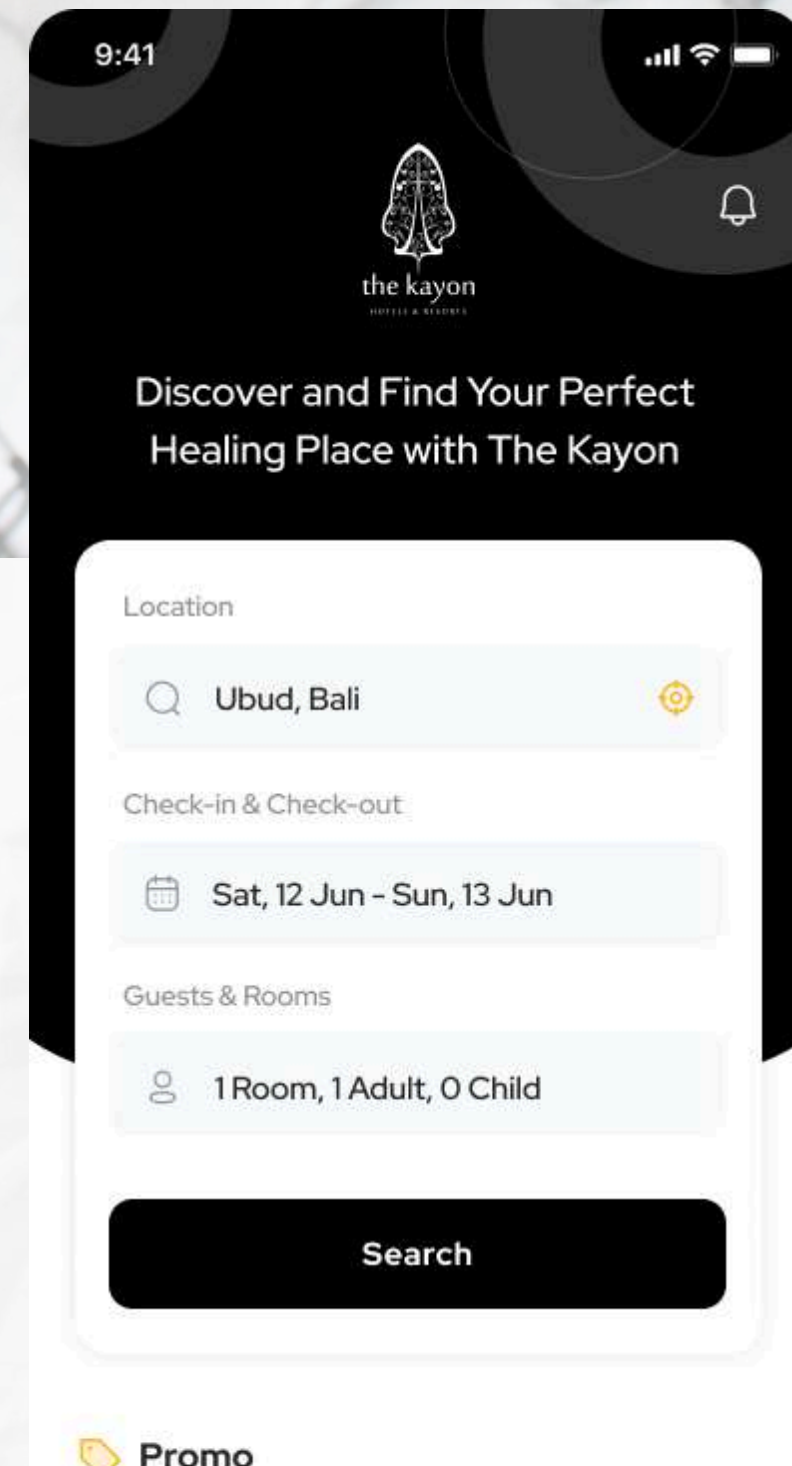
9:41

the kayon
HOTELS & RESORTS

Discover and Find Your Perfect Healing Place with The Kayon

Location

Ubud, Bali

Check-in & Check-out

Sat, 12 Jun - Sun, 13 Jun

Guests & Rooms

1 Room, 1 Adult, 0 Child

Search

Promo